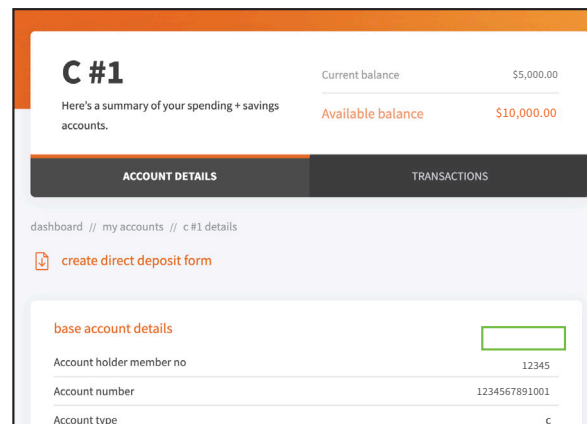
C #1

Here's a summary of your spending + savings accounts.

Current balance $5,000.00

Available balance $10,000.00

ACCOUNT DETAILS

TRANSACTIONS

dashboard // my accounts // c #1 details

create direct deposit form

base account details

| | |
|---|---|
| Account holder member no | 12345 |
| Account number | 1234567891001 |
| Account type | c |